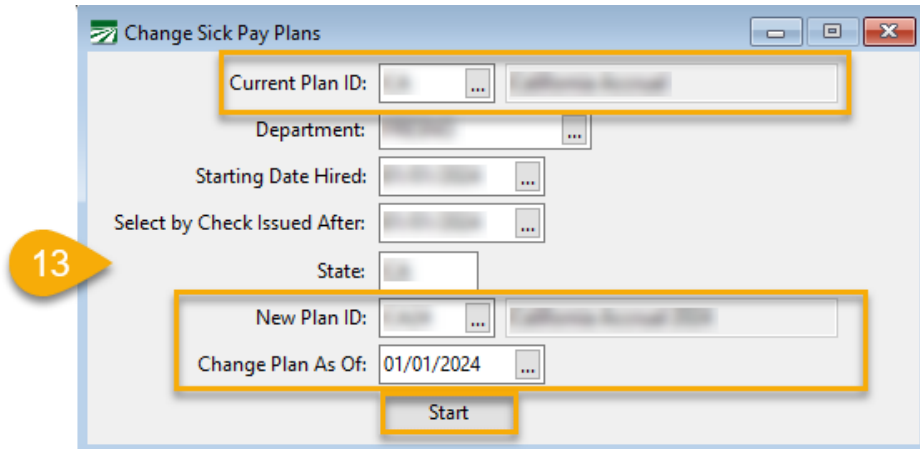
Change Sick Pay Plans

Current Plan ID: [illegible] ... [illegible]

Department: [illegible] ...

Starting Date Hired: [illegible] ...

Select by Check Issued After: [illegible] ...

13

State: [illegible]

New Plan ID: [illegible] ... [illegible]

Change Plan As Of: 01/01/2024 ...

Start